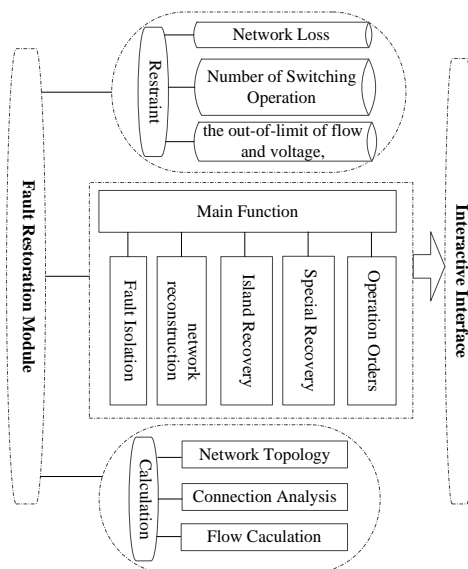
Fault Restoration Module

Restraint

Network Loss

Number of Switching Operation

the out-of-limit of flow and voltage,

Main Function

Fault Isolation

network reconstruction

Island Recovery

Special Recovery

Operation Orders

Calculation

Network Topology

Connection Analysis

Flow Caculation

Interactive Interface